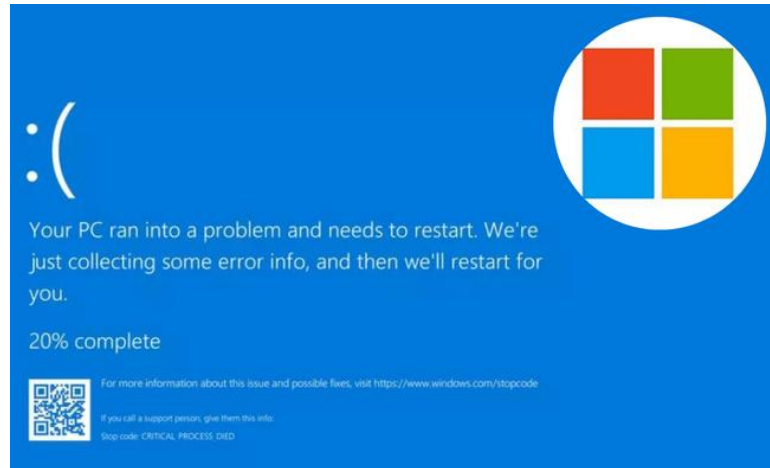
:(

Your PC ran into a problem and needs to restart. We're just collecting some error info, and then we'll restart for you.

20% complete

For more information about this issue and possible fixes, visit https://www.windows.com/stopcode

If you call a support person, give them this info:
Stop code: CRITICAL PROCESS DIED